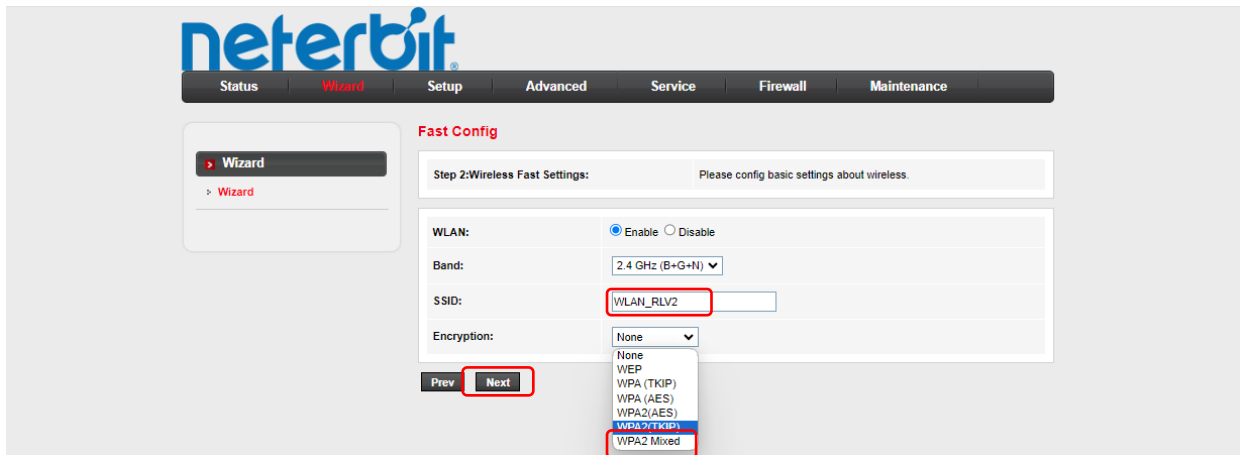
neterbit®

Status | Wizard | Setup | Advanced | Service | Firewall | Maintenance

Wizard
Wizard

Fast Config

| Step 2:Wireless Fast Settings: | Please config basic settings about wireless. |
|---|---|

| WLAN: | Enable Disable |
|---|---|
| Band: | 2.4 GHz (B+G+N) |
| SSID: | WLAN_RLV2 |
| Encryption: | None |

None
WEP
WPA (TKIP)
WPA (AES)
WPA2(AES)
WPA2(TKIP)
WPA2 Mixed

Prev Next